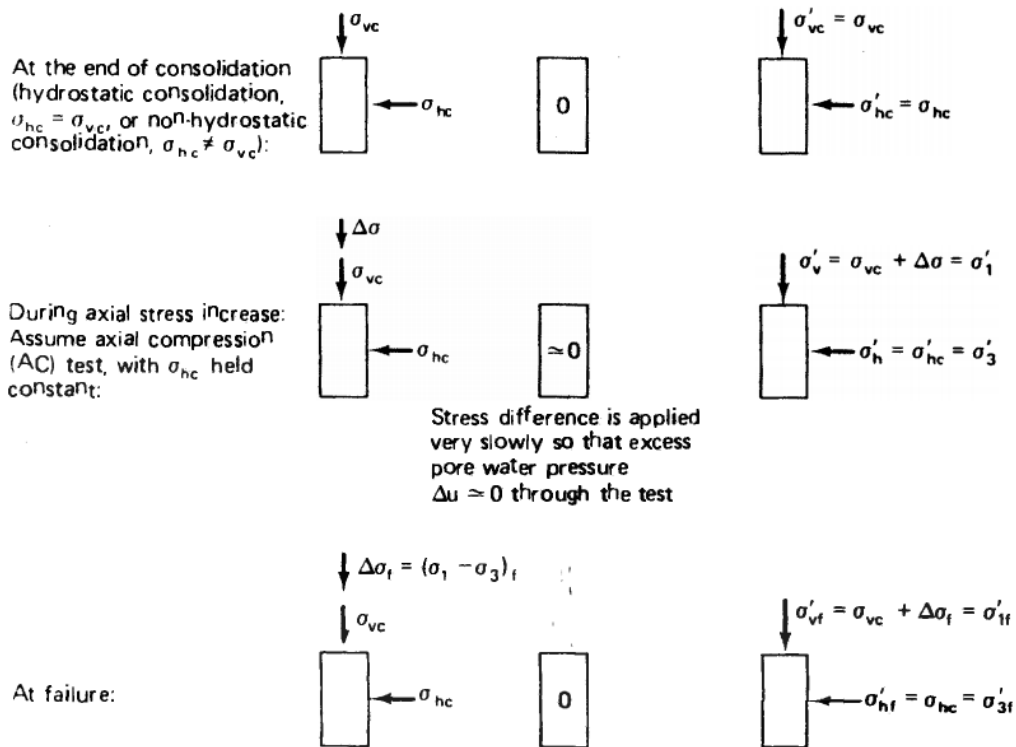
At the end of consolidation (hydrostatic consolidation, $\sigma_{hc} = \sigma_{vc}$, or non-hydrostatic consolidation, $\sigma_{hc} \neq \sigma_{vc}$):

$\sigma_{vc}$

$\sigma_{hc}$

0

$\sigma'_{vc} = \sigma_{vc}$

$\sigma'_{hc} = \sigma_{hc}$

During axial stress increase: Assume axial compression (AC) test, with $\sigma_{hc}$ held constant:

$\Delta\sigma$

$\sigma_{vc}$

$\sigma_{hc}$

$\simeq 0$

$\sigma'_{v} = \sigma_{vc} + \Delta\sigma = \sigma'_{1}$

$\sigma'_{h} = \sigma'_{hc} = \sigma'_{3}$

Stress difference is applied very slowly so that excess pore water pressure $\Delta u \simeq 0$ through the test

At failure:

$\Delta\sigma_{f} = (\sigma_{1} - \sigma_{3})_{f}$

$\sigma_{vc}$

$\sigma_{hc}$

0

$\sigma'_{vf} = \sigma_{vc} + \Delta\sigma_{f} = \sigma'_{1f}$

$\sigma'_{hf} = \sigma_{hc} = \sigma'_{3f}$